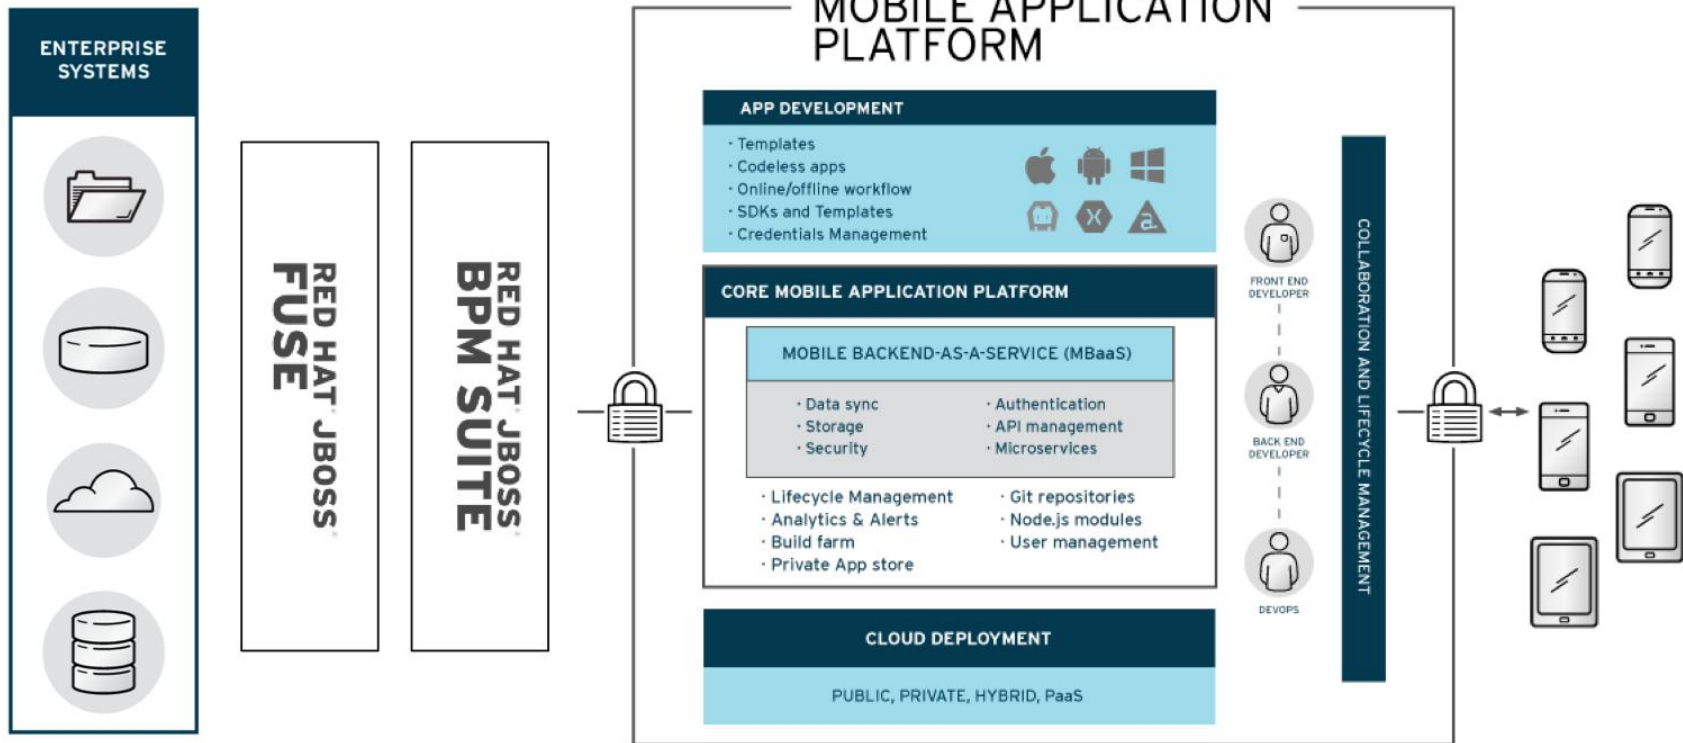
ENTERPRISE SYSTEMS

RED HAT® JBOSS® FUSE

RED HAT® JBOSS® BPM SUITE

MOBILE APPLICATION PLATFORM

APP DEVELOPMENT

· Templates
· Codeless apps
· Online/offline workflow
· SDKs and Templates
· Credentials Management

CORE MOBILE APPLICATION PLATFORM

MOBILE BACKEND-AS-A-SERVICE (MBaaS)

· Data sync
· Storage
· Security

· Authentication
· API management
· Microservices

· Lifecycle Management
· Analytics & Alerts
· Build farm
· Private App store

· Git repositories
· Node.js modules
· User management

CLOUD DEPLOYMENT

PUBLIC, PRIVATE, HYBRID, PaaS

FRONT END DEVELOPER

BACK END DEVELOPER

DEVOPS

COLLABORATION AND LIFECYCLE MANAGEMENT